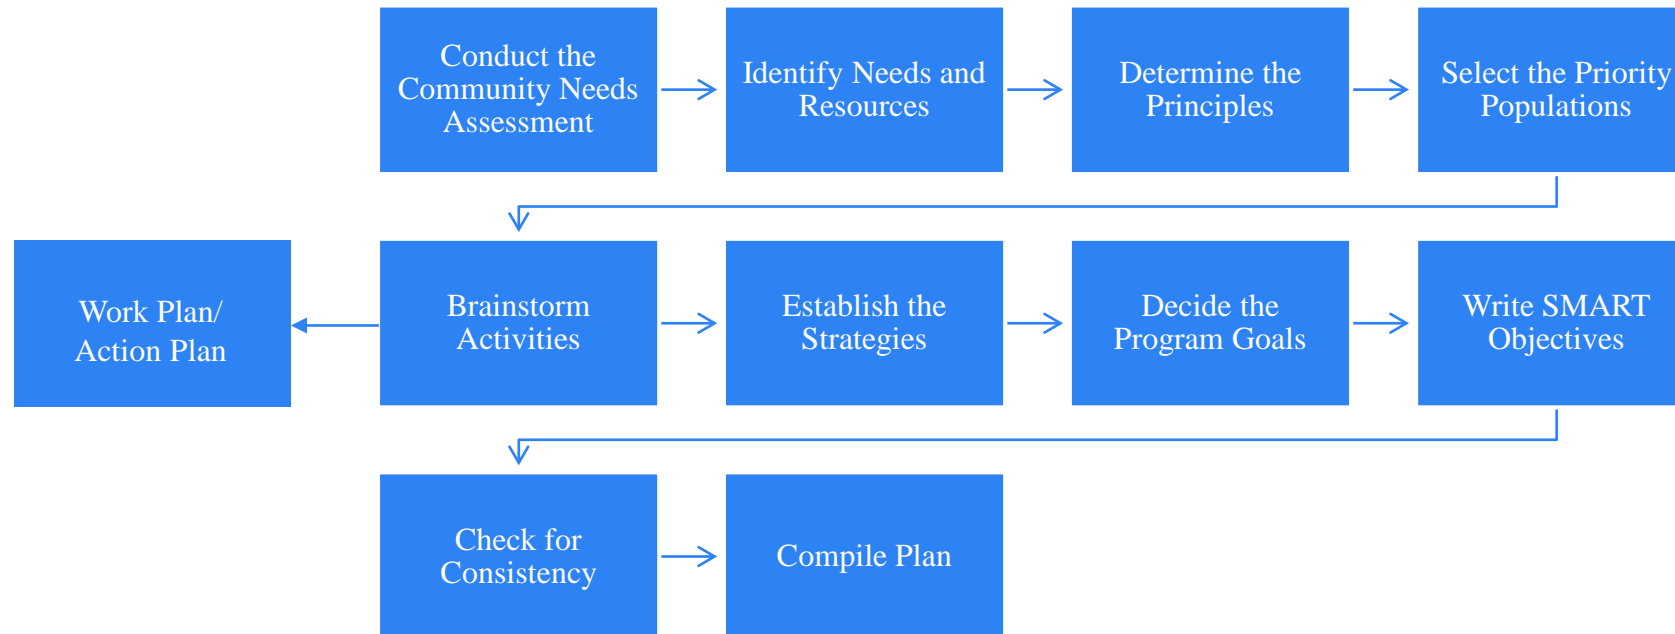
Conduct the Community Needs Assessment

Identify Needs and Resources

Determine the Principles

Select the Priority Populations

Work Plan/ Action Plan

Brainstorm Activities

Establish the Strategies

Decide the Program Goals

Write SMART Objectives

Check for Consistency

Compile Plan